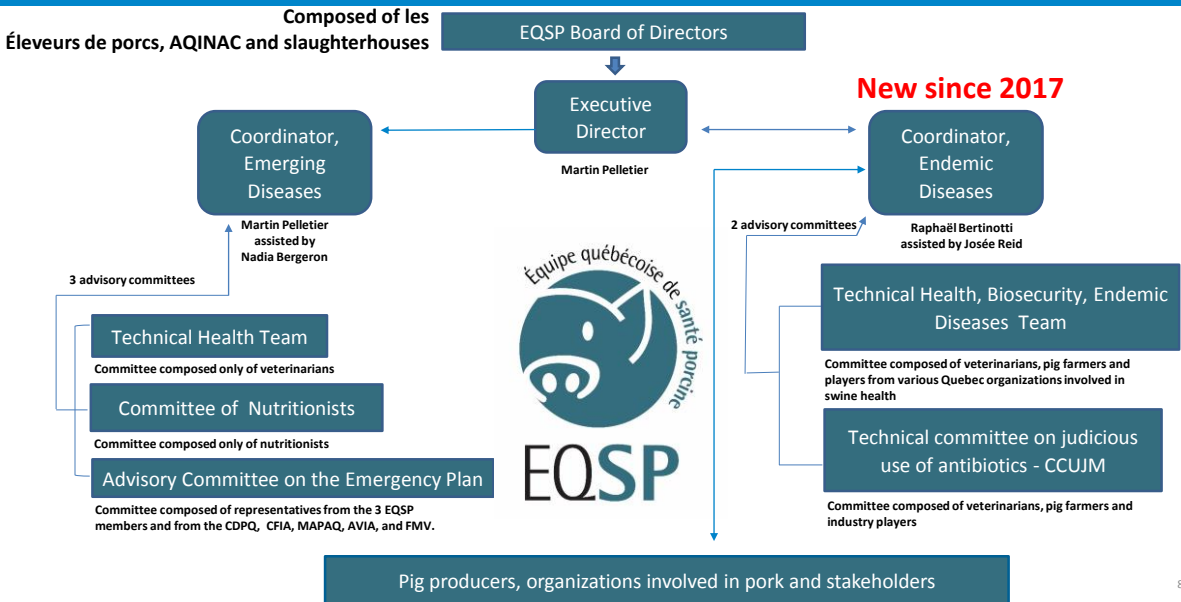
Composed of les Éleveurs de porcs, AQINAC and slaughterhouses

EQSP Board of Directors

Executive Director

Martin Pelletier

New since 2017

Coordinator, Emerging Diseases

Martin Pelletier assisted by Nadia Bergeron

Coordinator, Endemic Diseases

Raphaël Bertinotti assisted by Josée Reid

3 advisory committees

Technical Health Team

Committee composed only of veterinarians

Committee of Nutritionists

Committee composed only of nutritionists

Advisory Committee on the Emergency Plan

Committee composed of representatives from the 3 EQSP members and from the CDPQ, CFIA, MAPAQ, AVIA, and FMV.

Équipe québécoise de santé porcine

EQSP

2 advisory committees

Technical Health, Biosecurity, Endemic Diseases Team

Committee composed of veterinarians, pig farmers and players from various Quebec organizations involved in swine health

Technical committee on judicious use of antibiotics - CCUJM

Committee composed of veterinarians, pig farmers and industry players

Pig producers, organizations involved in pork and stakeholders

8